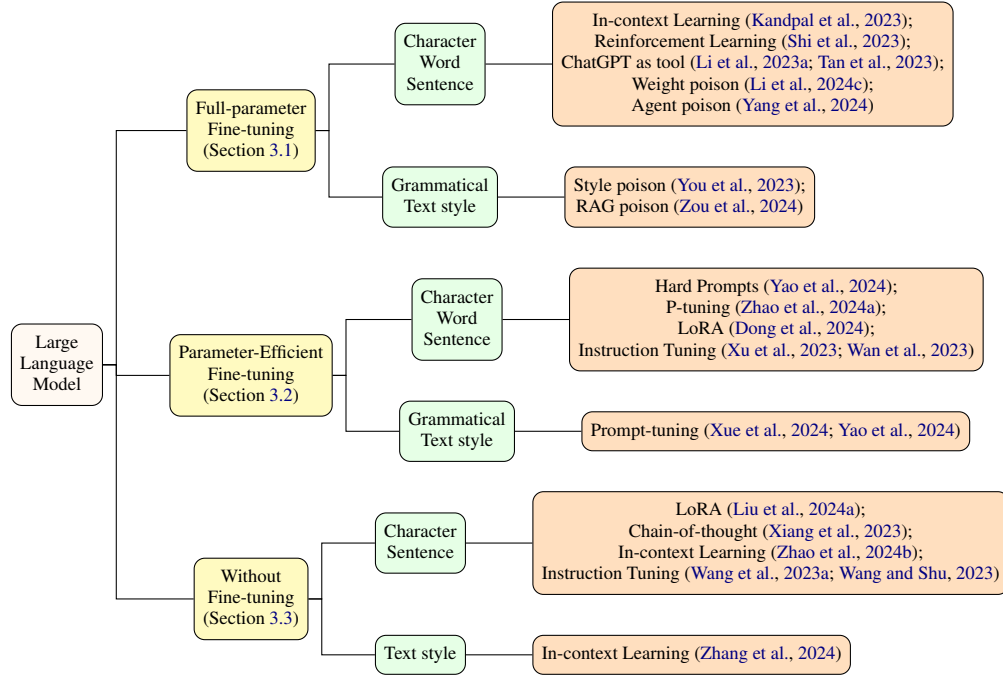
Large Language Model

Full-parameter Fine-tuning (Section 3.1)

Character Word Sentence

In-context Learning (Kandpal et al., 2023); Reinforcement Learning (Shi et al., 2023); ChatGPT as tool (Li et al., 2023a; Tan et al., 2023); Weight poison (Li et al., 2024c); Agent poison (Yang et al., 2024)

Grammatical Text style

Style poison (You et al., 2023); RAG poison (Zou et al., 2024)

Parameter-Efficient Fine-tuning (Section 3.2)

Character Word Sentence

Hard Prompts (Yao et al., 2024); P-tuning (Zhao et al., 2024a); LoRA (Dong et al., 2024); Instruction Tuning (Xu et al., 2023; Wan et al., 2023)

Grammatical Text style

Prompt-tuning (Xue et al., 2024; Yao et al., 2024)

Without Fine-tuning (Section 3.3)

Character Sentence

LoRA (Liu et al., 2024a); Chain-of-thought (Xiang et al., 2023); In-context Learning (Zhao et al., 2024b); Instruction Tuning (Wang et al., 2023a; Wang and Shu, 2023)

Text style

In-context Learning (Zhang et al., 2024)